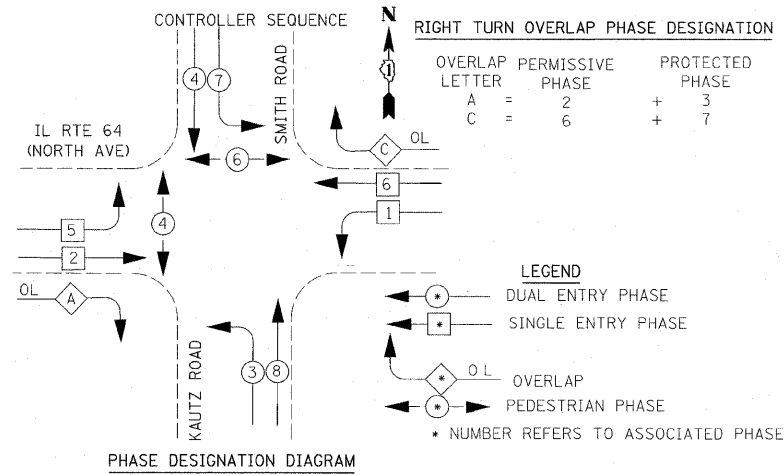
CONTROLLER SEQUENCE

N

RIGHT TURN OVERLAP PHASE DESIGNATION

| OVERLAP LETTER | | PERMISSIVE PHASE | | PROTECTED PHASE |
|---|---|---|---|---|
| A | = | 2 | + | 3 |
| C | = | 6 | + | 7 |

SMITH ROAD

4 7

C OL

IL RTE 64 (NORTH AVE)

6

6

1

5

4

2

OL A

KAUTZ ROAD

3 8

LEGEND

\* DUAL ENTRY PHASE

\* SINGLE ENTRY PHASE

\* OL OVERLAP

\* PEDESTRIAN PHASE

\* NUMBER REFERS TO ASSOCIATED PHASE

PHASE DESIGNATION DIAGRAM